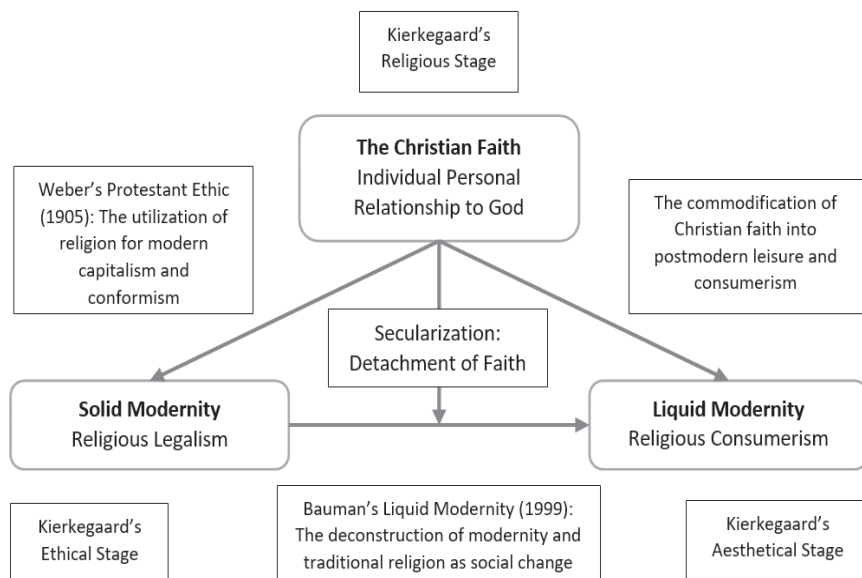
Kierkegaard's Religious Stage

**The Christian Faith**
Individual Personal Relationship to God

Weber's Protestant Ethic (1905): The utilization of religion for modern capitalism and conformism

The commodification of Christian faith into postmodern leisure and consumerism

Secularization: Detachment of Faith

**Solid Modernity**
Religious Legalism

**Liquid Modernity**
Religious Consumerism

Kierkegaard's Ethical Stage

Bauman's Liquid Modernity (1999): The deconstruction of modernity and traditional religion as social change

Kierkegaard's Aesthetical Stage